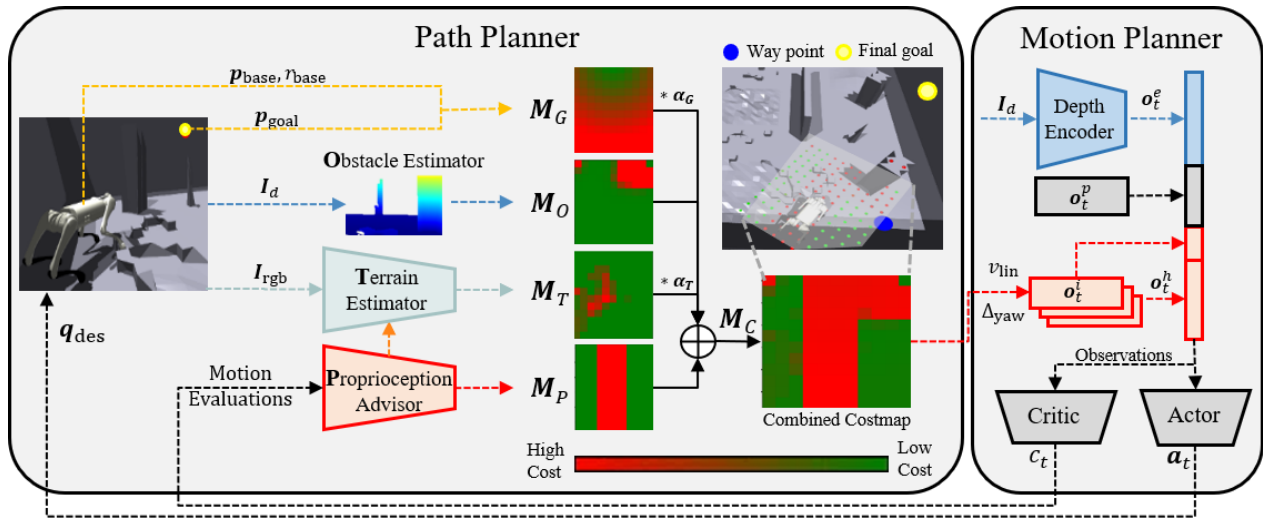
Path Planner

$\boldsymbol{p}_{\text{base}}, r_{\text{base}}$

$\boldsymbol{p}_{\text{goal}}$

$\boldsymbol{I}_d$

Obstacle Estimator

$\boldsymbol{I}_{\text{rgb}}$

Terrain Estimator

$\boldsymbol{q}_{\text{des}}$

Motion Evaluations

Proprioception Advisor

$\boldsymbol{M}_G$

$* \boldsymbol{\alpha}_G$

$\boldsymbol{M}_O$

$\boldsymbol{M}_T$

$* \boldsymbol{\alpha}_T$

$\boldsymbol{M}_P$

$\boldsymbol{M}_C$

Way point

Final goal

Combined Costmap

High Cost

Low Cost

Motion Planner

$\boldsymbol{I}_d$

Depth Encoder

$\boldsymbol{o}_t^e$

$\boldsymbol{o}_t^p$

$v_{\text{lin}}$

$\Delta_{\text{yaw}}$

$\boldsymbol{o}_t^i$

$\boldsymbol{o}_t^h$

Observations

Critic

Actor

$c_t$

$\boldsymbol{a}_t$